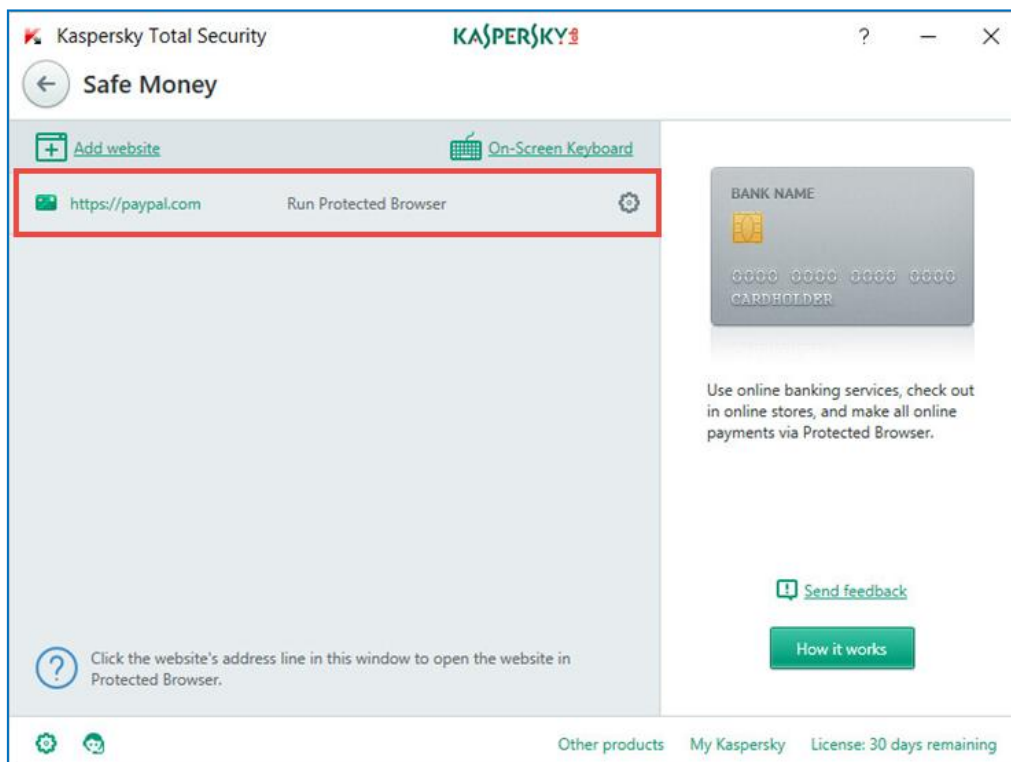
Kaspersky Total Security

KASPERSKY

?

Safe Money

Add website

On-Screen Keyboard

https://paypal.com

Run Protected Browser

BANK NAME

0000 0000 0000 0000

CARDHOLDER

Use online banking services, check out in online stores, and make all online payments via Protected Browser.

Click the website's address line in this window to open the website in Protected Browser.

Send feedback

How it works

Other products

My Kaspersky

License: 30 days remaining